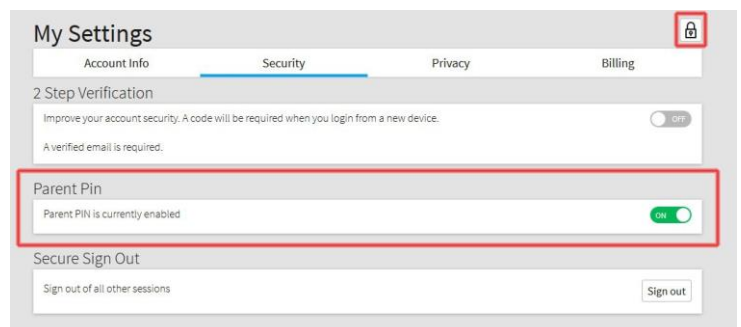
My Settings

Account Info | Security | Privacy | Billing

2 Step Verification

Improve your account security. A code will be required when you login from a new device.

OFF

A verified email is required.

Parent Pin

Parent PIN is currently enabled

ON

Secure Sign Out

Sign out of all other sessions

Sign out